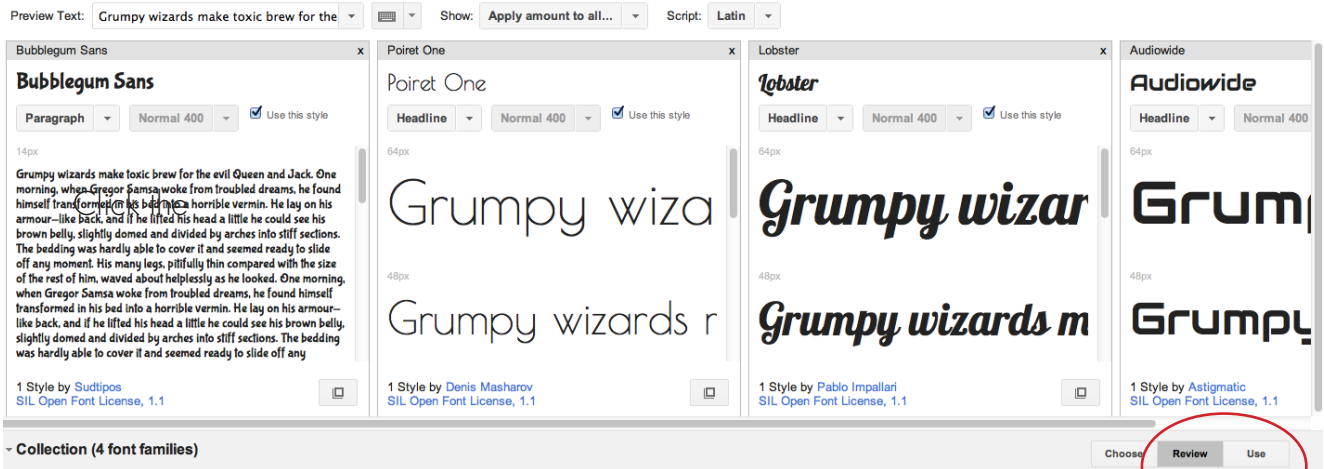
Preview Text: Grumpy wizards make toxic brew for the

Show: Apply amount to all...

Script: Latin

Bubblegum Sans

Bubblegum Sans

Paragraph

Normal 400

Use this style

14px

Grumpy wizards make toxic brew for the evil Queen and Jack. One morning, when Gregor Samsa woke from troubled dreams, he found himself transformed in his bed into a horrible vermin. He lay on his armour—like back, and if he lifted his head a little he could see his brown belly, slightly domed and divided by arches into stiff sections. The bedding was hardly able to cover it and seemed ready to slide off any moment. His many legs, pitifully thin compared with the size of the rest of him, waved about helplessly as he looked. One morning, when Gregor Samsa woke from troubled dreams, he found himself transformed in his bed into a horrible vermin. He lay on his armour—like back, and if he lifted his head a little he could see his brown belly, slightly domed and divided by arches into stiff sections. The bedding was hardly able to cover it and seemed ready to slide off any

1 Style by Sudtipos
SIL Open Font License, 1.1

Poiret One

Poiret One

Headline

Normal 400

Use this style

64px

Grumpy wiza

48px

Grumpy wizards r

1 Style by Denis Masharov
SIL Open Font License, 1.1

Lobster

Lobster

Headline

Normal 400

Use this style

64px

Grumpy wizar

48px

Grumpy wizards m

1 Style by Pablo Impallari
SIL Open Font License, 1.1

Audiowide

Audiowide

Headline

Normal 400

64px

Grum

48px

Grumpy

1 Style by Astigmatic
SIL Open Font License, 1.1

Collection (4 font families)

Choose

Review

Use